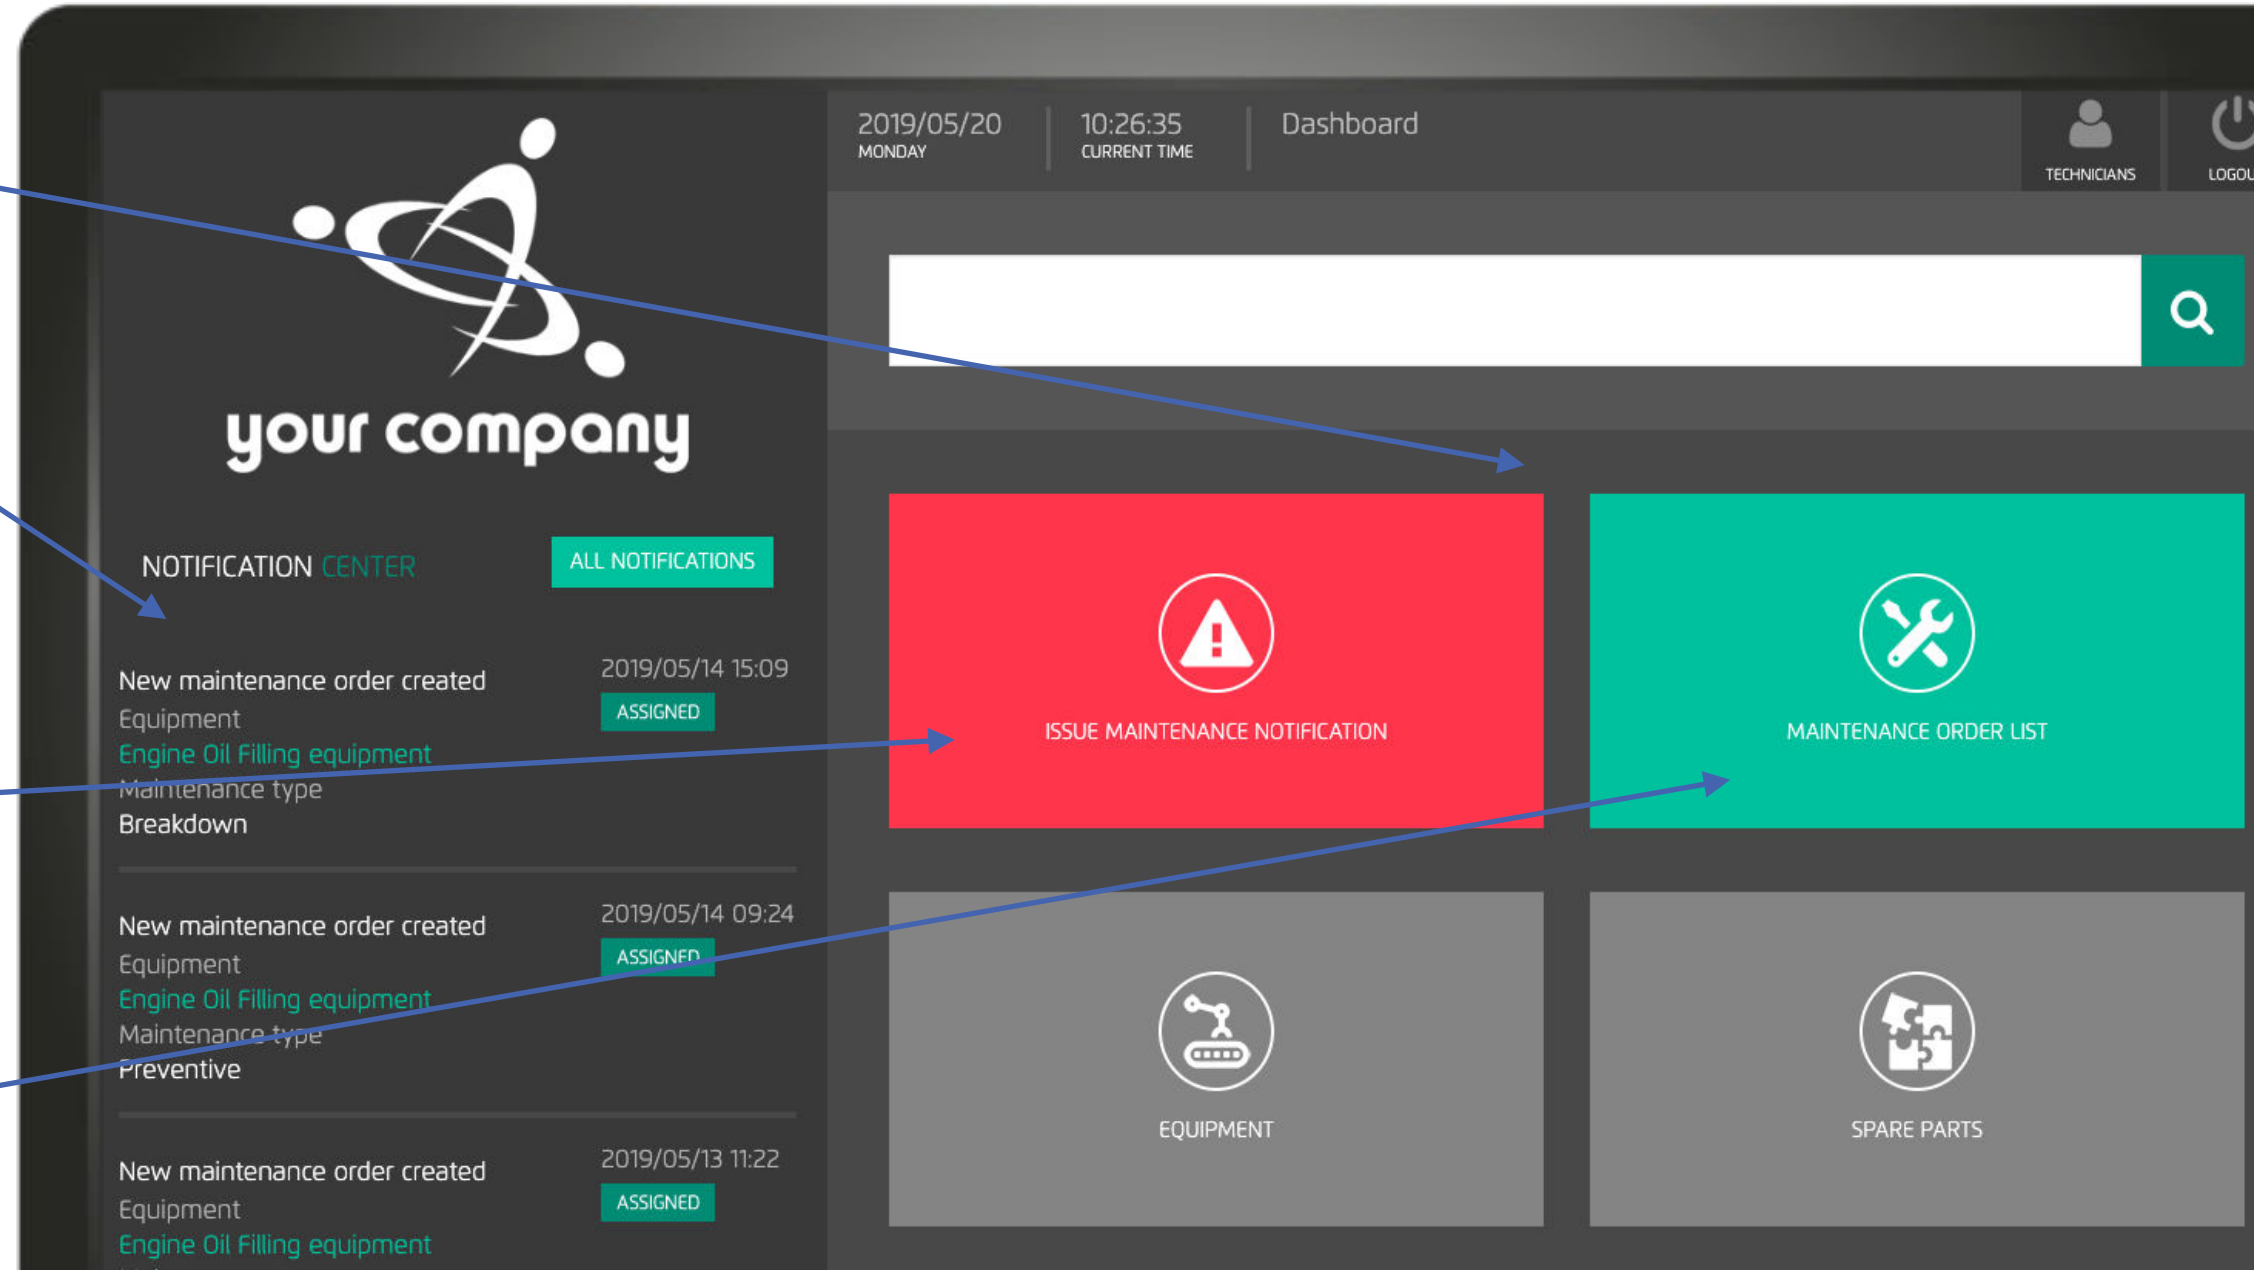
your company

NOTIFICATION CENTER

ALL NOTIFICATIONS

New maintenance order created
Equipment
Engine Oil Filling equipment
Maintenance type
Breakdown

2019/05/14 15:09
ASSIGNED

New maintenance order created
Equipment
Engine Oil Filling equipment
Maintenance type
Preventive

2019/05/14 09:24
ASSIGNED

New maintenance order created
Equipment
Engine Oil Filling equipment

2019/05/13 11:22
ASSIGNED

2019/05/20
MONDAY

10:26:35
CURRENT TIME

Dashboard

TECHNICIANS

LOGOU

ISSUE MAINTENANCE NOTIFICATION

MAINTENANCE ORDER LIST

EQUIPMENT

SPARE PARTS